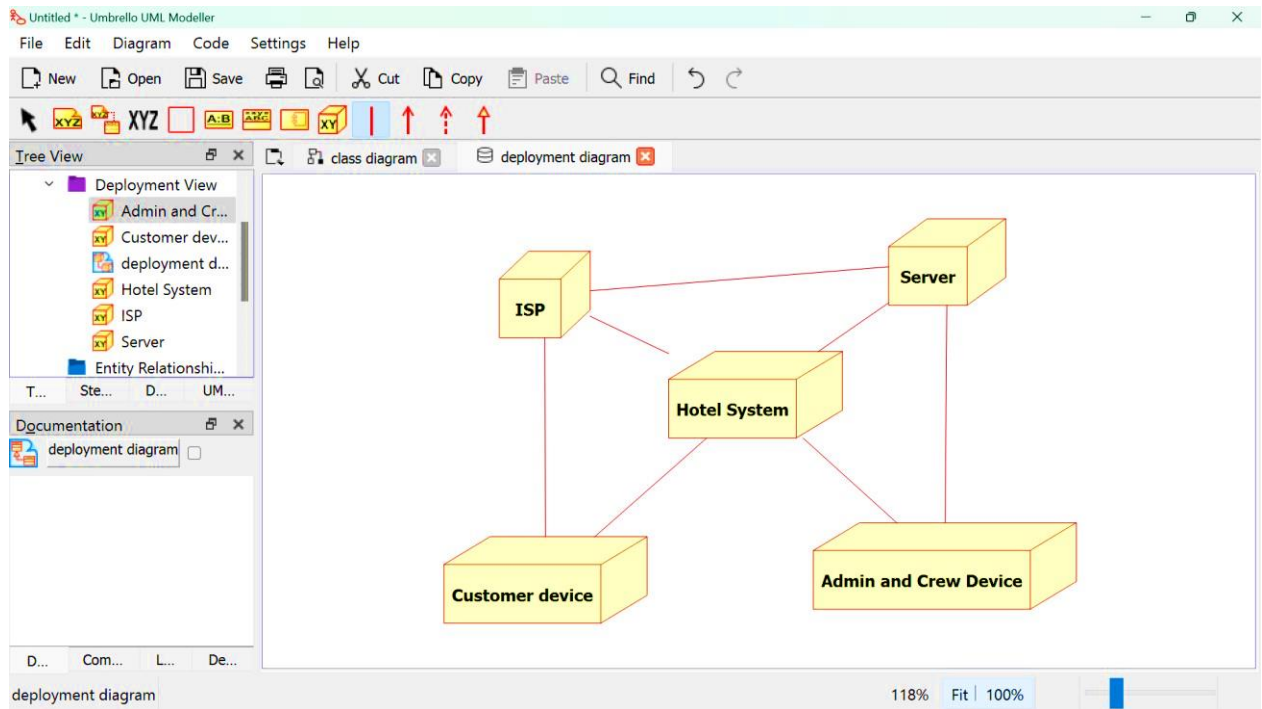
Untitled * - Umbrello UML Modeller

File Edit Diagram Code Settings Help

New Open Save Cut Copy Paste Find

XYZ A:B

Tree View

Deployment View
Admin and Cr...
Customer dev...
deployment d...
Hotel System
ISP
Server
Entity Relationshi...

T... Ste... D... UM...

Documentation

deployment diagram

D... Com... L... De...

class diagram
deployment diagram

ISP

Server

Hotel System

Customer device

Admin and Crew Device

deployment diagram

118% Fit 100%